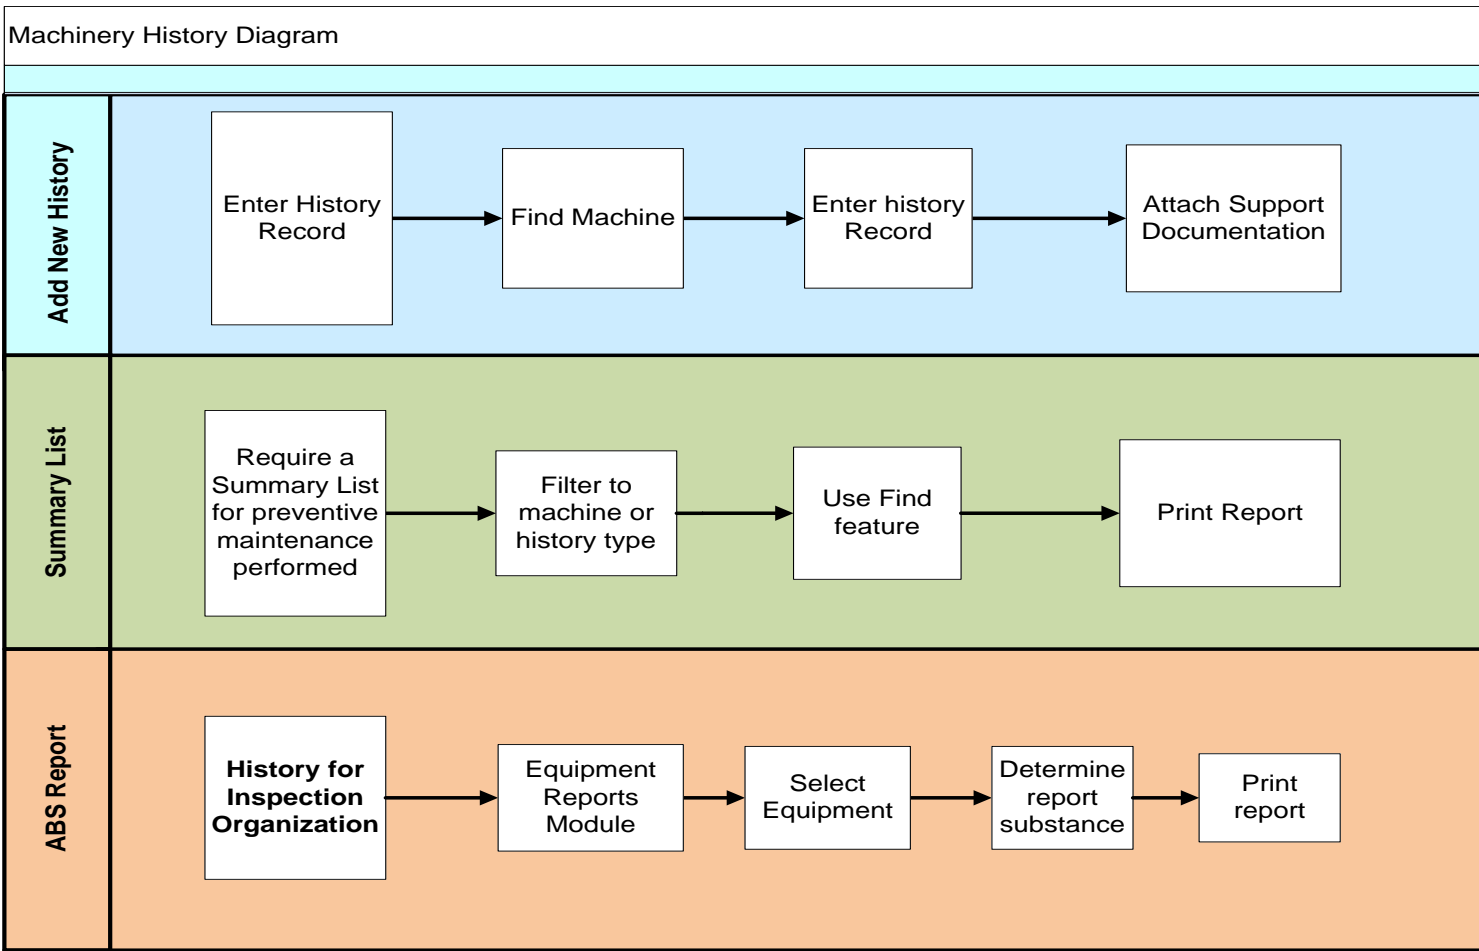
Machinery History Diagram

Add New History

Enter History Record

Find Machine

Enter history Record

Attach Support Documentation

Summary List

Require a Summary List for preventive maintenance performed

Filter to machine or history type

Use Find feature

Print Report

ABS Report

**History for Inspection Organization**

Equipment Reports Module

Select Equipment

Determine report substance

Print report